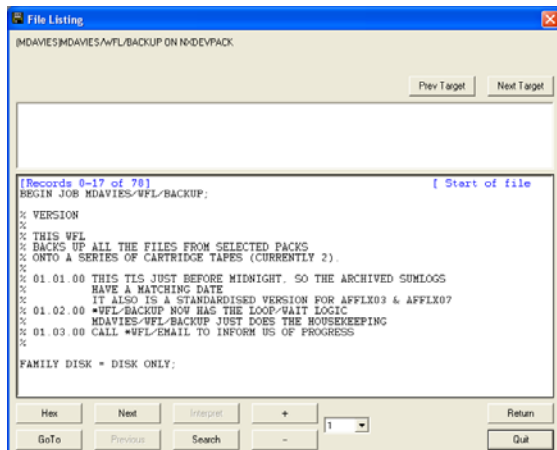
File Listing

(MDAVIES)MDAVIES/WFL/BACKUP ON NXDEVPACK

Prev Target
Next Target

[Records 0-17 of 78]
[ Start of file
BEGIN JOB MDAVIES/WFL/BACKUP;

% VERSION
%
% THIS WFL
% BACKS UP ALL THE FILES FROM SELECTED PACKS
% ONTO A SERIES OF CARTRIDGE TAPES (CURRENTLY 2).
%
% 01.01.00 THIS TLS JUST BEFORE MIDNIGHT, SO THE ARCHIVED SUMLOGS
%          HAVE A MATCHING DATE
%          IT ALSO IS A STANDARDISED VERSION FOR AFFLX03 & AFFLX07
% 01.02.00 *WFL/BACKUP NOW HAS THE LOOP/WAIT LOGIC
%          MDAVIES/WFL/BACKUP JUST DOES THE HOUSEKEEPING
% 01.03.00 CALL *WFL/EMAIL TO INFORM US OF PROGRESS
%

FAMILY DISK = DISK ONLY;

Hex
Next
Interpret
+
Return
GoTo
Previous
Search
-
1
Quit